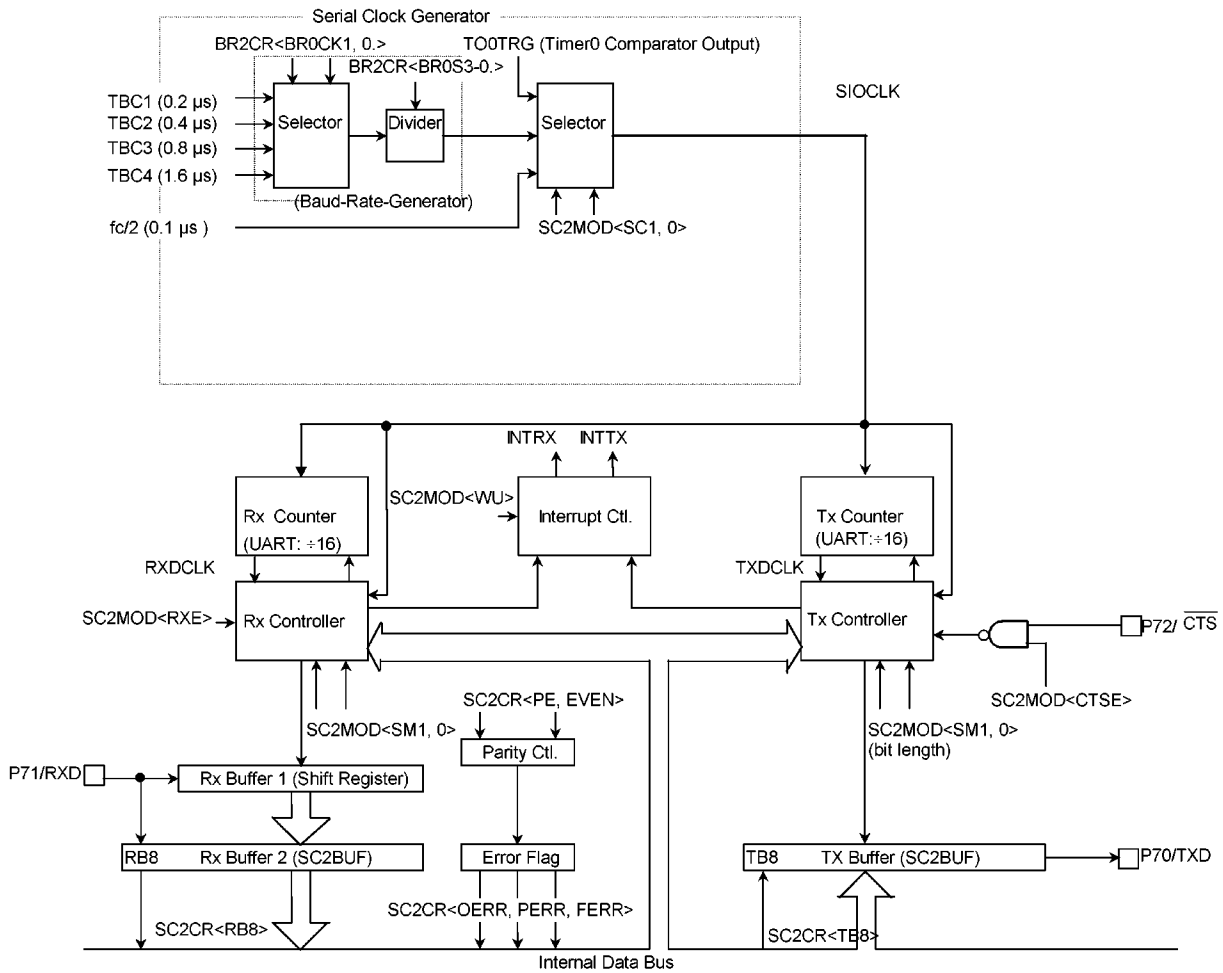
Serial Clock Generator

BR2CR<BR0CK1, 0.>

TO0TRG (Timer0 Comparator Output)

BR2CR<BR0S3-0.>

TBC1 (0.2 μs)
TBC2 (0.4 μs)
TBC3 (0.8 μs)
TBC4 (1.6 μs)

Selector

Divider

Selector

SIOCLK

(Baud-Rate-Generator)

fc/2 (0.1 μs )

SC2MOD<SC1, 0>

INTRX   INTTX

Rx Counter
(UART: ÷16)

SC2MOD<WU>

Interrupt Ctl.

Tx Counter
(UART:÷16)

RXDCLK

TXDCLK

SC2MOD<RXE>

Rx Controller

Tx Controller

P72/ $\overline{CTS}$

SC2MOD<CTSE>

SC2MOD<SM1, 0>

SC2CR<PE, EVEN>

Parity Ctl.

SC2MOD<SM1, 0>
(bit length)

P71/RXD

Rx Buffer 1 (Shift Register)

RB8   Rx Buffer 2 (SC2BUF)

Error Flag

TB8   TX Buffer (SC2BUF)

P70/TXD

SC2CR<RB8>

SC2CR<OERR, PERR, FERR>

SC2CR<TB8>

Internal Data Bus